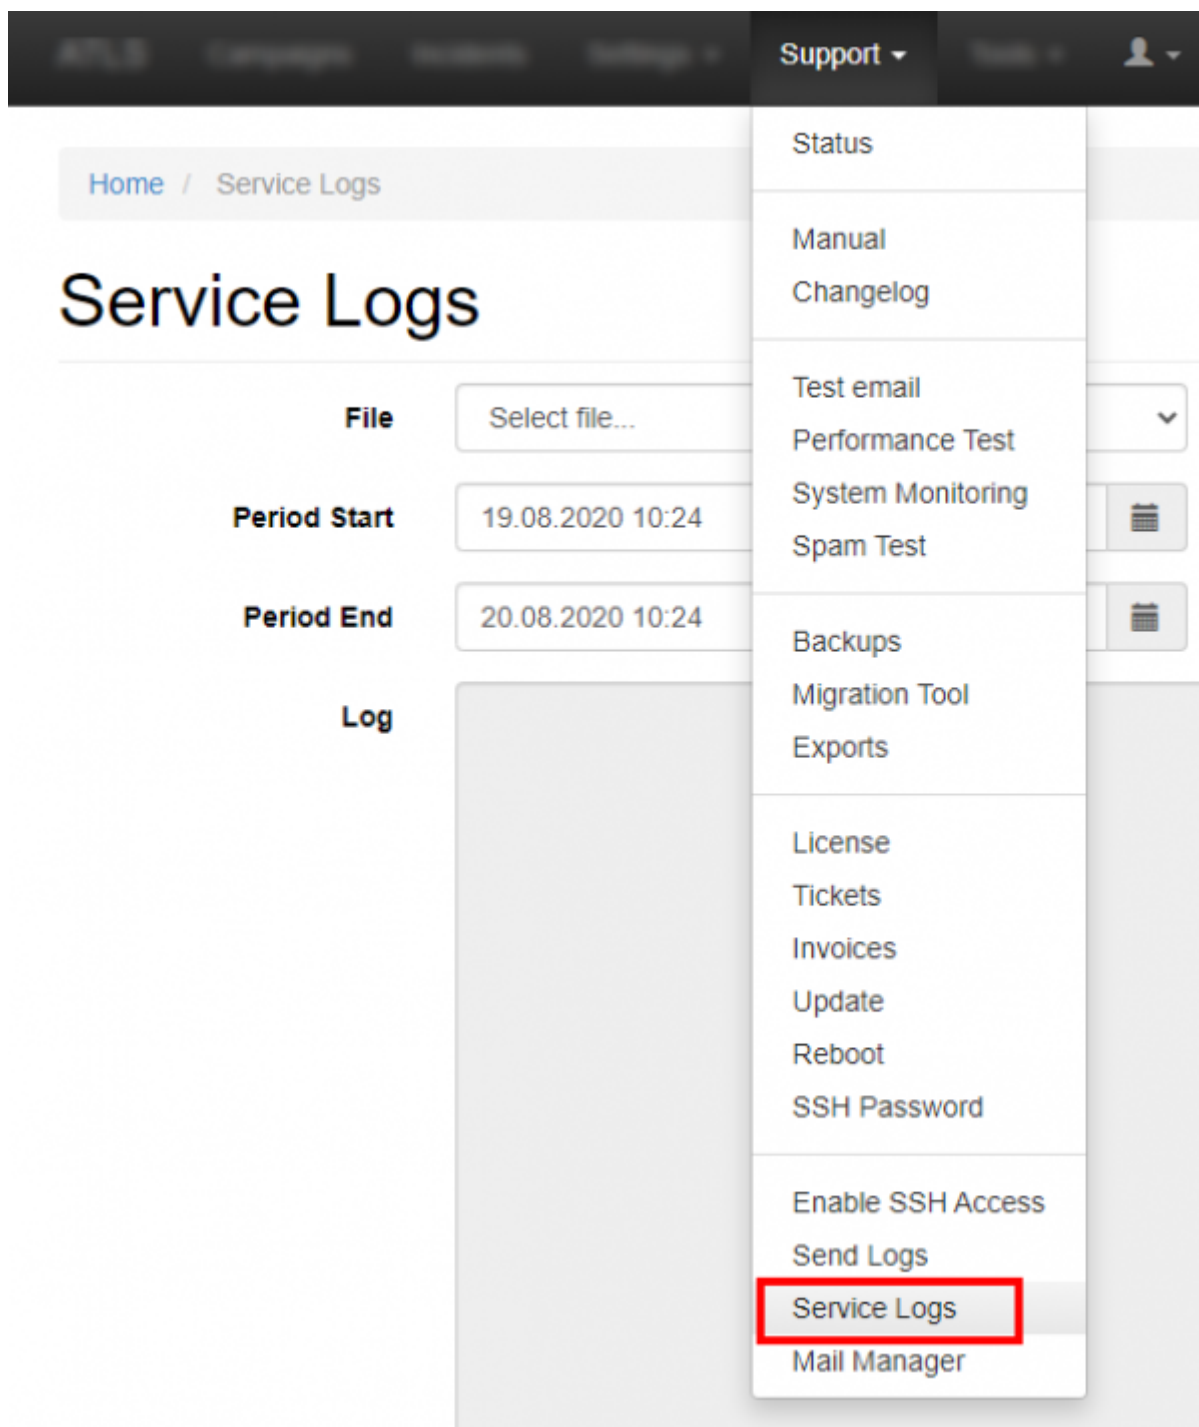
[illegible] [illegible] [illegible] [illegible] Support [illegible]

Home / Service Logs

Service Logs

File
Select file...

Period Start
19.08.2020 10:24

Period End
20.08.2020 10:24

Log

Status

Manual
Changelog

Test email
Performance Test
System Monitoring
Spam Test

Backups
Migration Tool
Exports

License
Tickets
Invoices
Update
Reboot
SSH Password

Enable SSH Access
Send Logs
Service Logs
Mail Manager